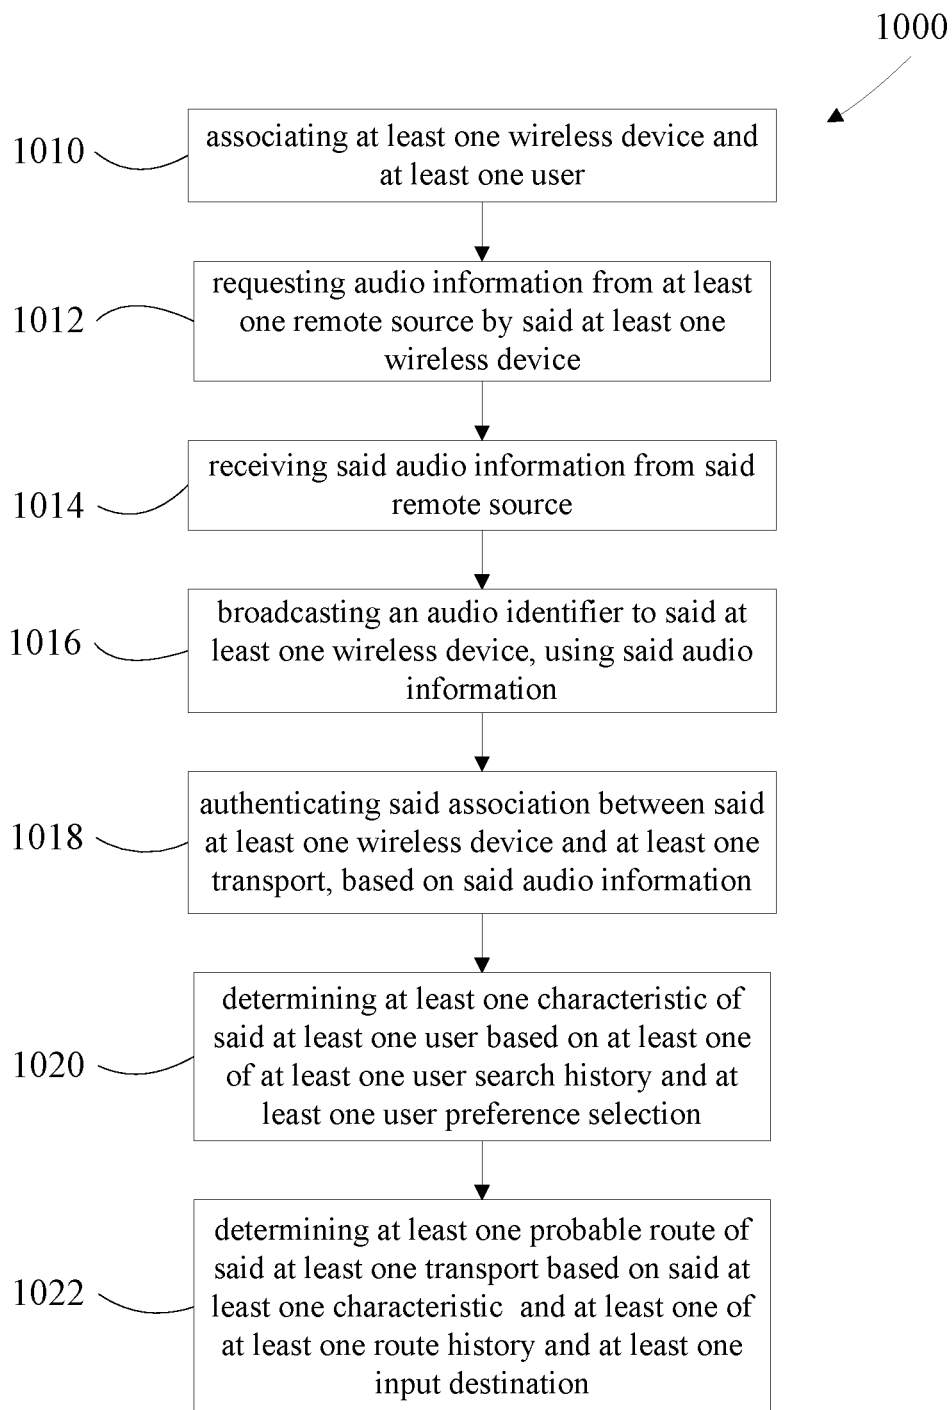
1000

1010 associating at least one wireless device and at least one user

1012 requesting audio information from at least one remote source by said at least one wireless device

1014 receiving said audio information from said remote source

1016 broadcasting an audio identifier to said at least one wireless device, using said audio information

1018 authenticating said association between said at least one wireless device and at least one transport, based on said audio information

1020 determining at least one characteristic of said at least one user based on at least one of at least one user search history and at least one user preference selection

1022 determining at least one probable route of said at least one transport based on said at least one characteristic and at least one of at least one route history and at least one input destination